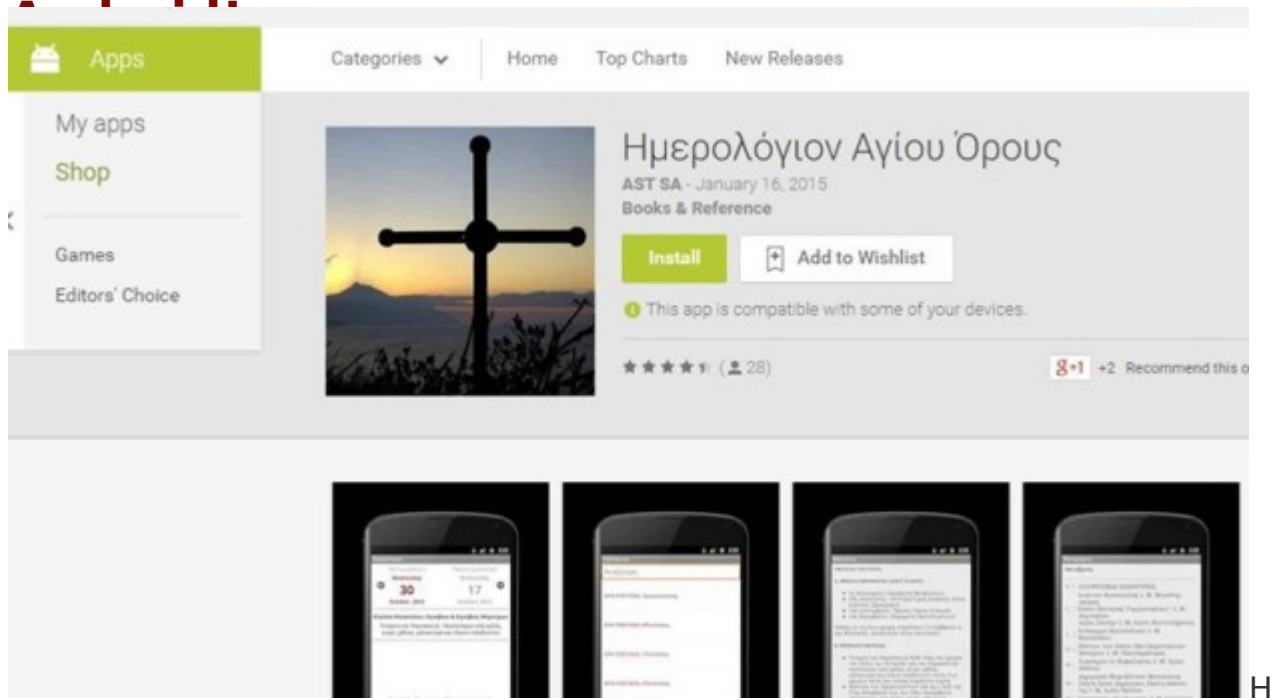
Apps

Categories Home Top Charts New Releases

My apps
Shop

Games
Editors' Choice

Ημερολόγιον Αγίου Όρους
AST SA - January 16, 2015
Books & Reference

Install
Add to Wishlist

This app is compatible with some of your devices.

★★★★½ (28)

g+1 +2 Recommend this o

30
17

H